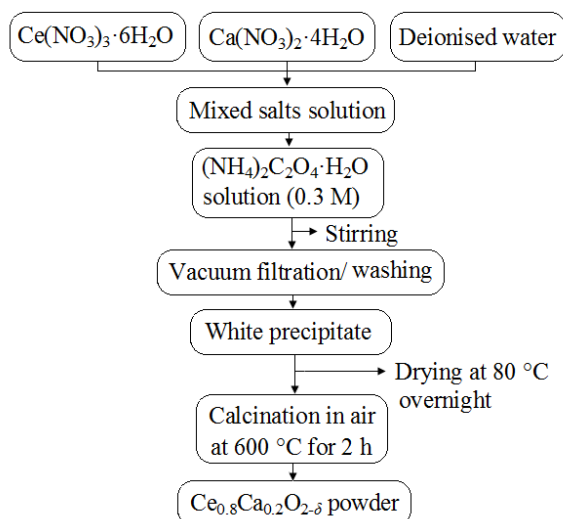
$Ce(NO_3)_3 \cdot 6H_2O$

$Ca(NO_3)_2 \cdot 4H_2O$

Deionised water

Mixed salts solution

$(NH_4)_2C_2O_4 \cdot H_2O$ solution (0.3 M)

Stirring

Vacuum filtration/ washing

White precipitate

Drying at 80 °C overnight

Calcination in air at 600 °C for 2 h

$Ce_{0.8}Ca_{0.2}O_{2-\delta}$ powder